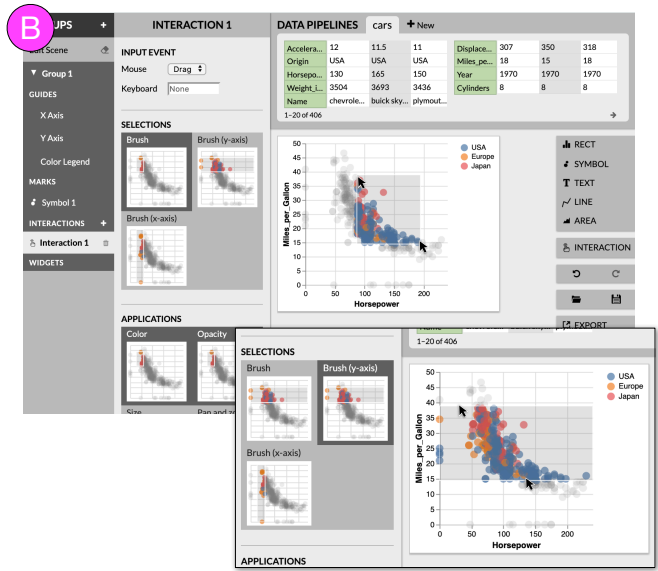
B

GROUPS +
Edit Scene
▼ Group 1
GUIDES
X Axis
Y Axis
Color Legend
MARKS
Symbol 1
INTERACTIONS +
Interaction 1
WIDGETS

INTERACTION 1

INPUT EVENT
Mouse Drag
Keyboard None

SELECTIONS
Brush
Brush (y-axis)
Brush (x-axis)

APPLICATIONS
Color
Opacity
Size
Pan and zo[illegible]

DATA PIPELINES cars + New

| Accelera... | 12 | 11.5 | 11 | Displace... | 307 | 350 | 318 |
|---|---|---|---|---|---|---|---|
| Origin | USA | USA | USA | Miles_pe... | 18 | 15 | 18 |
| Horsepo... | 130 | 165 | 150 | Year | 1970 | 1970 | 1970 |
| Weight_i... | 3504 | 3693 | 3436 | Cylinders | 8 | 8 | 8 |
| Name | chevrole... | buick sky... | plymout... | | | | |

1–20 of 406

USA
Europe
Japan
Miles_per_Gallon
Horsepower
0 50 100 150 200
5 10 15 20 25 30 35 40 45 50

RECT
SYMBOL
TEXT
LINE
AREA
INTERACTION
EXPORT

SELECTIONS
Brush
Brush (y-axis)
Brush (x-axis)

APPLICATIONS

Name
1–20 of 406

USA
Europe
Japan
Miles_per_Gallon
Horsepower
0 50 100 150 200
0 5 10 15 20 25 30 35 40 45 50